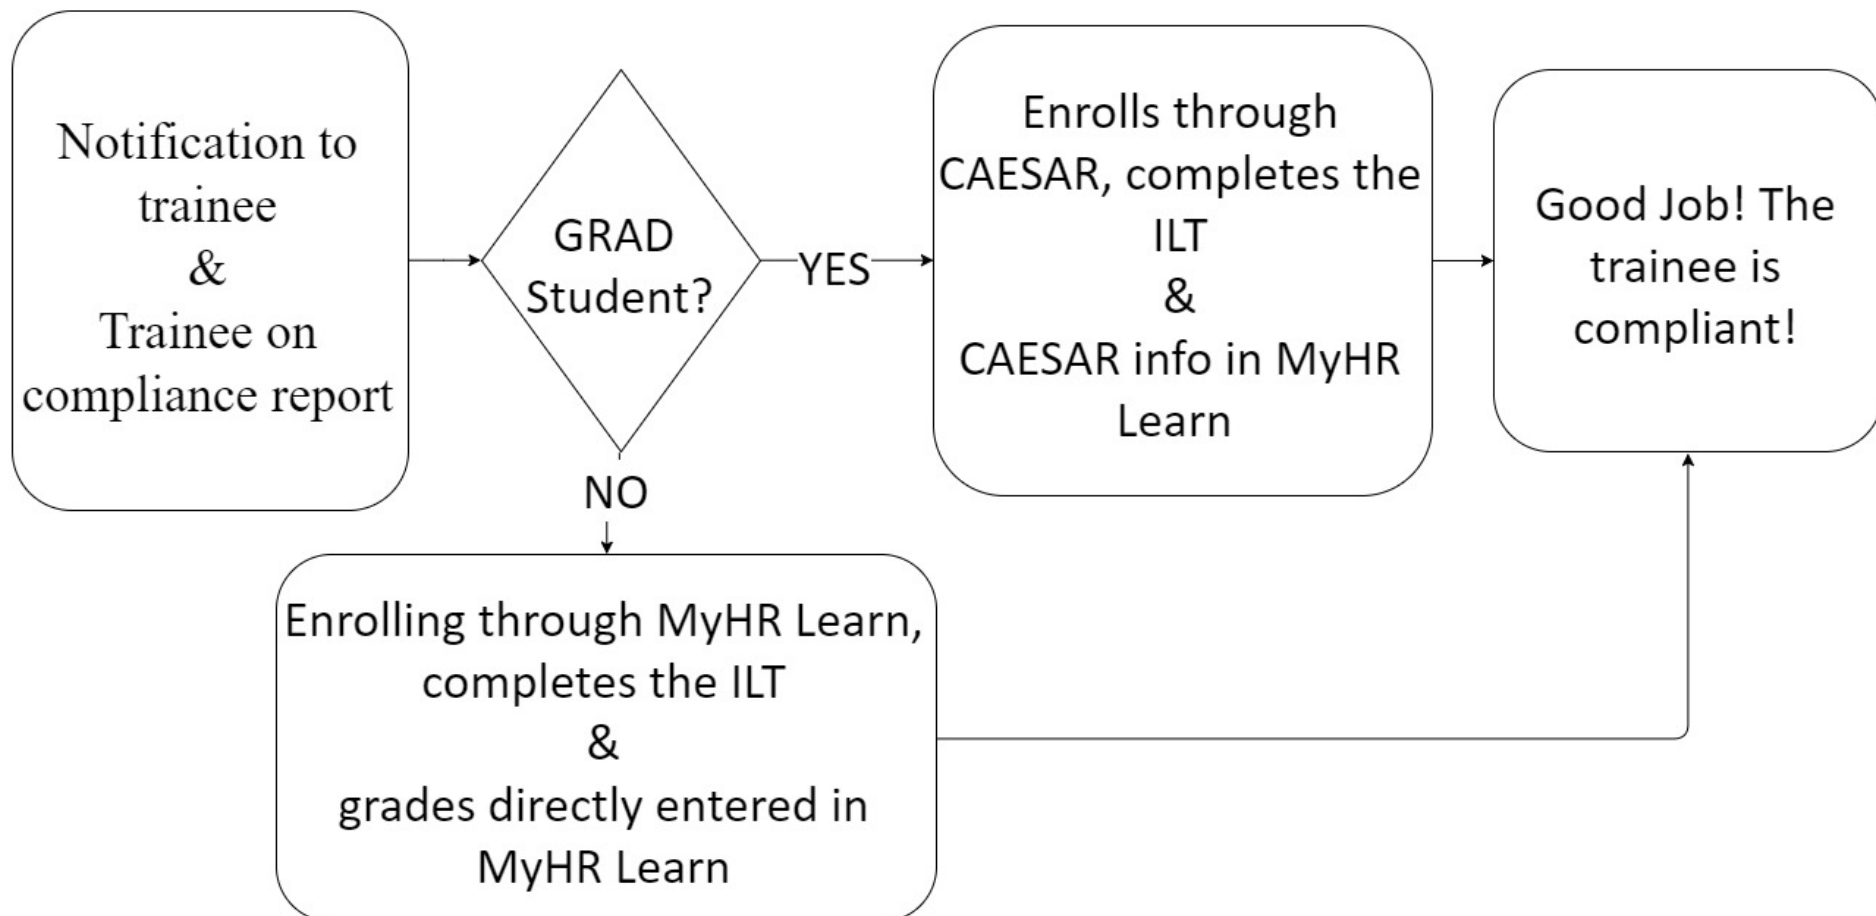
Notification to trainee
&
Trainee on compliance report

GRAD Student?

YES

Enrolls through CAESAR, completes the ILT
&
CAESAR info in MyHR Learn

Good Job! The trainee is compliant!

NO

Enrolling through MyHR Learn, completes the ILT
&
grades directly entered in MyHR Learn